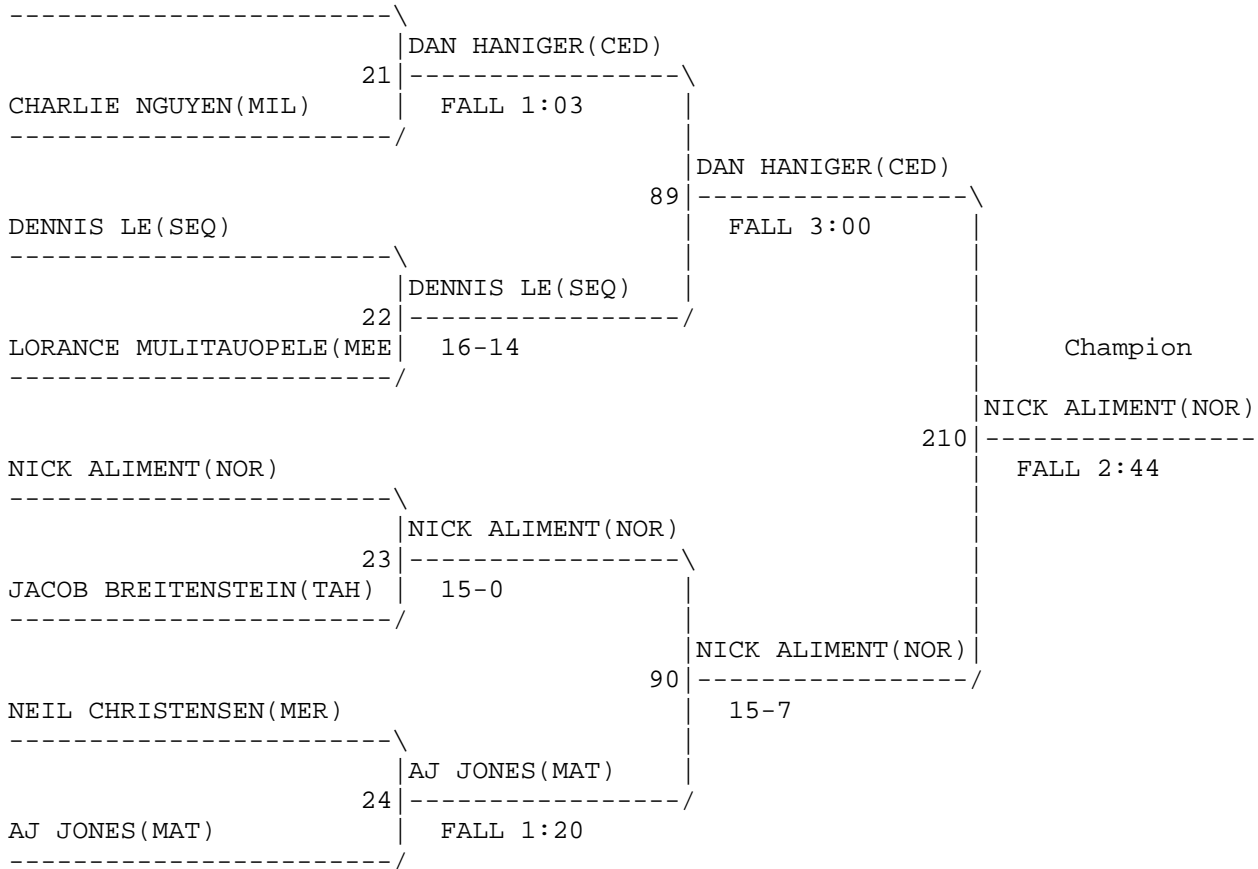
DAN HANIGER(CED)
21
CHARLIE NGUYEN(MIL)
FALL 1:03

DAN HANIGER(CED)
89
FALL 3:00

DENNIS LE(SEQ)
DENNIS LE(SEQ)
22
LORANCE MULITAUOPELE(MEE
16-14

Champion

NICK ALIMENT(NOR)
210
FALL 2:44

NICK ALIMENT(NOR)
NICK ALIMENT(NOR)
23
JACOB BREITENSTEIN(TAH)
15-0

NICK ALIMENT(NOR)
90
15-7

NEIL CHRISTENSEN(MER)
AJ JONES(MAT)
24
AJ JONES(MAT)
FALL 1:20